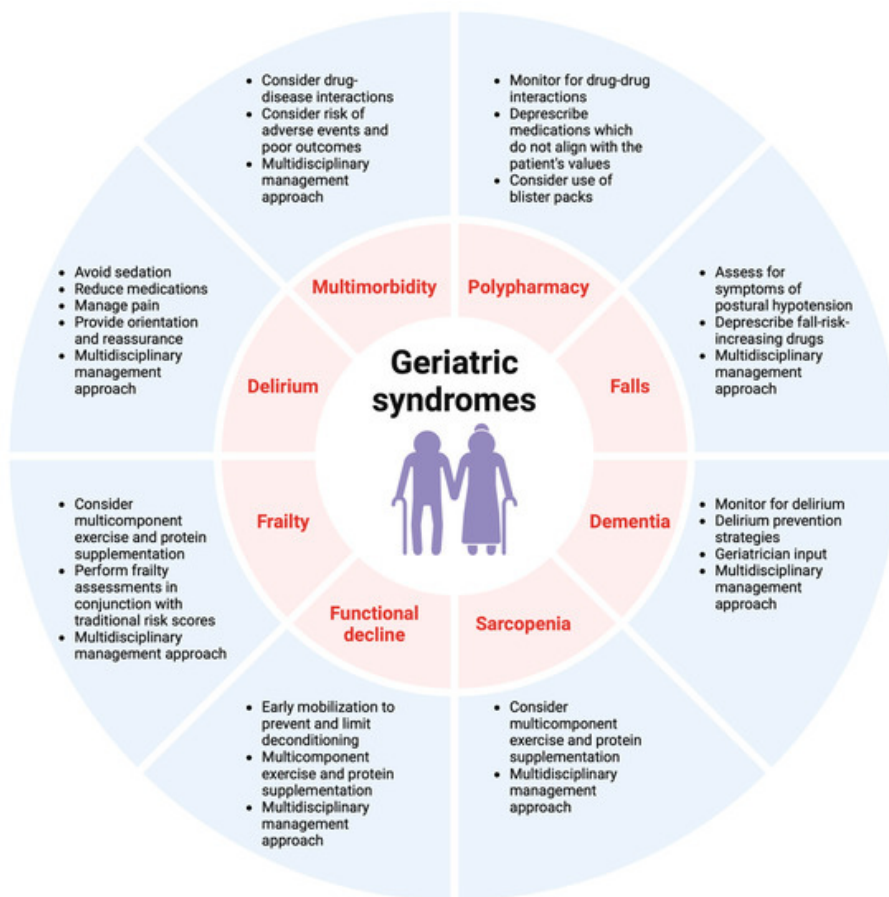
Geriatric syndromes

Multimorbidity
- Consider drug-disease interactions
- Consider risk of adverse events and poor outcomes
- Multidisciplinary management approach

Polypharmacy
- Monitor for drug-drug interactions
- Deprescribe medications which do not align with the patient's values
- Consider use of blister packs

Falls
- Assess for symptoms of postural hypotension
- Deprescribe fall-risk-increasing drugs
- Multidisciplinary management approach

Dementia
- Monitor for delirium
- Delirium prevention strategies
- Geriatrician input
- Multidisciplinary management approach

Sarcopenia
- Consider multicomponent exercise and protein supplementation
- Multidisciplinary management approach

Functional decline
- Early mobilization to prevent and limit deconditioning
- Multicomponent exercise and protein supplementation
- Multidisciplinary management approach

Frailty
- Consider multicomponent exercise and protein supplementation
- Perform frailty assessments in conjunction with traditional risk scores
- Multidisciplinary management approach

Delirium
- Avoid sedation
- Reduce medications
- Manage pain
- Provide orientation and reassurance
- Multidisciplinary management approach